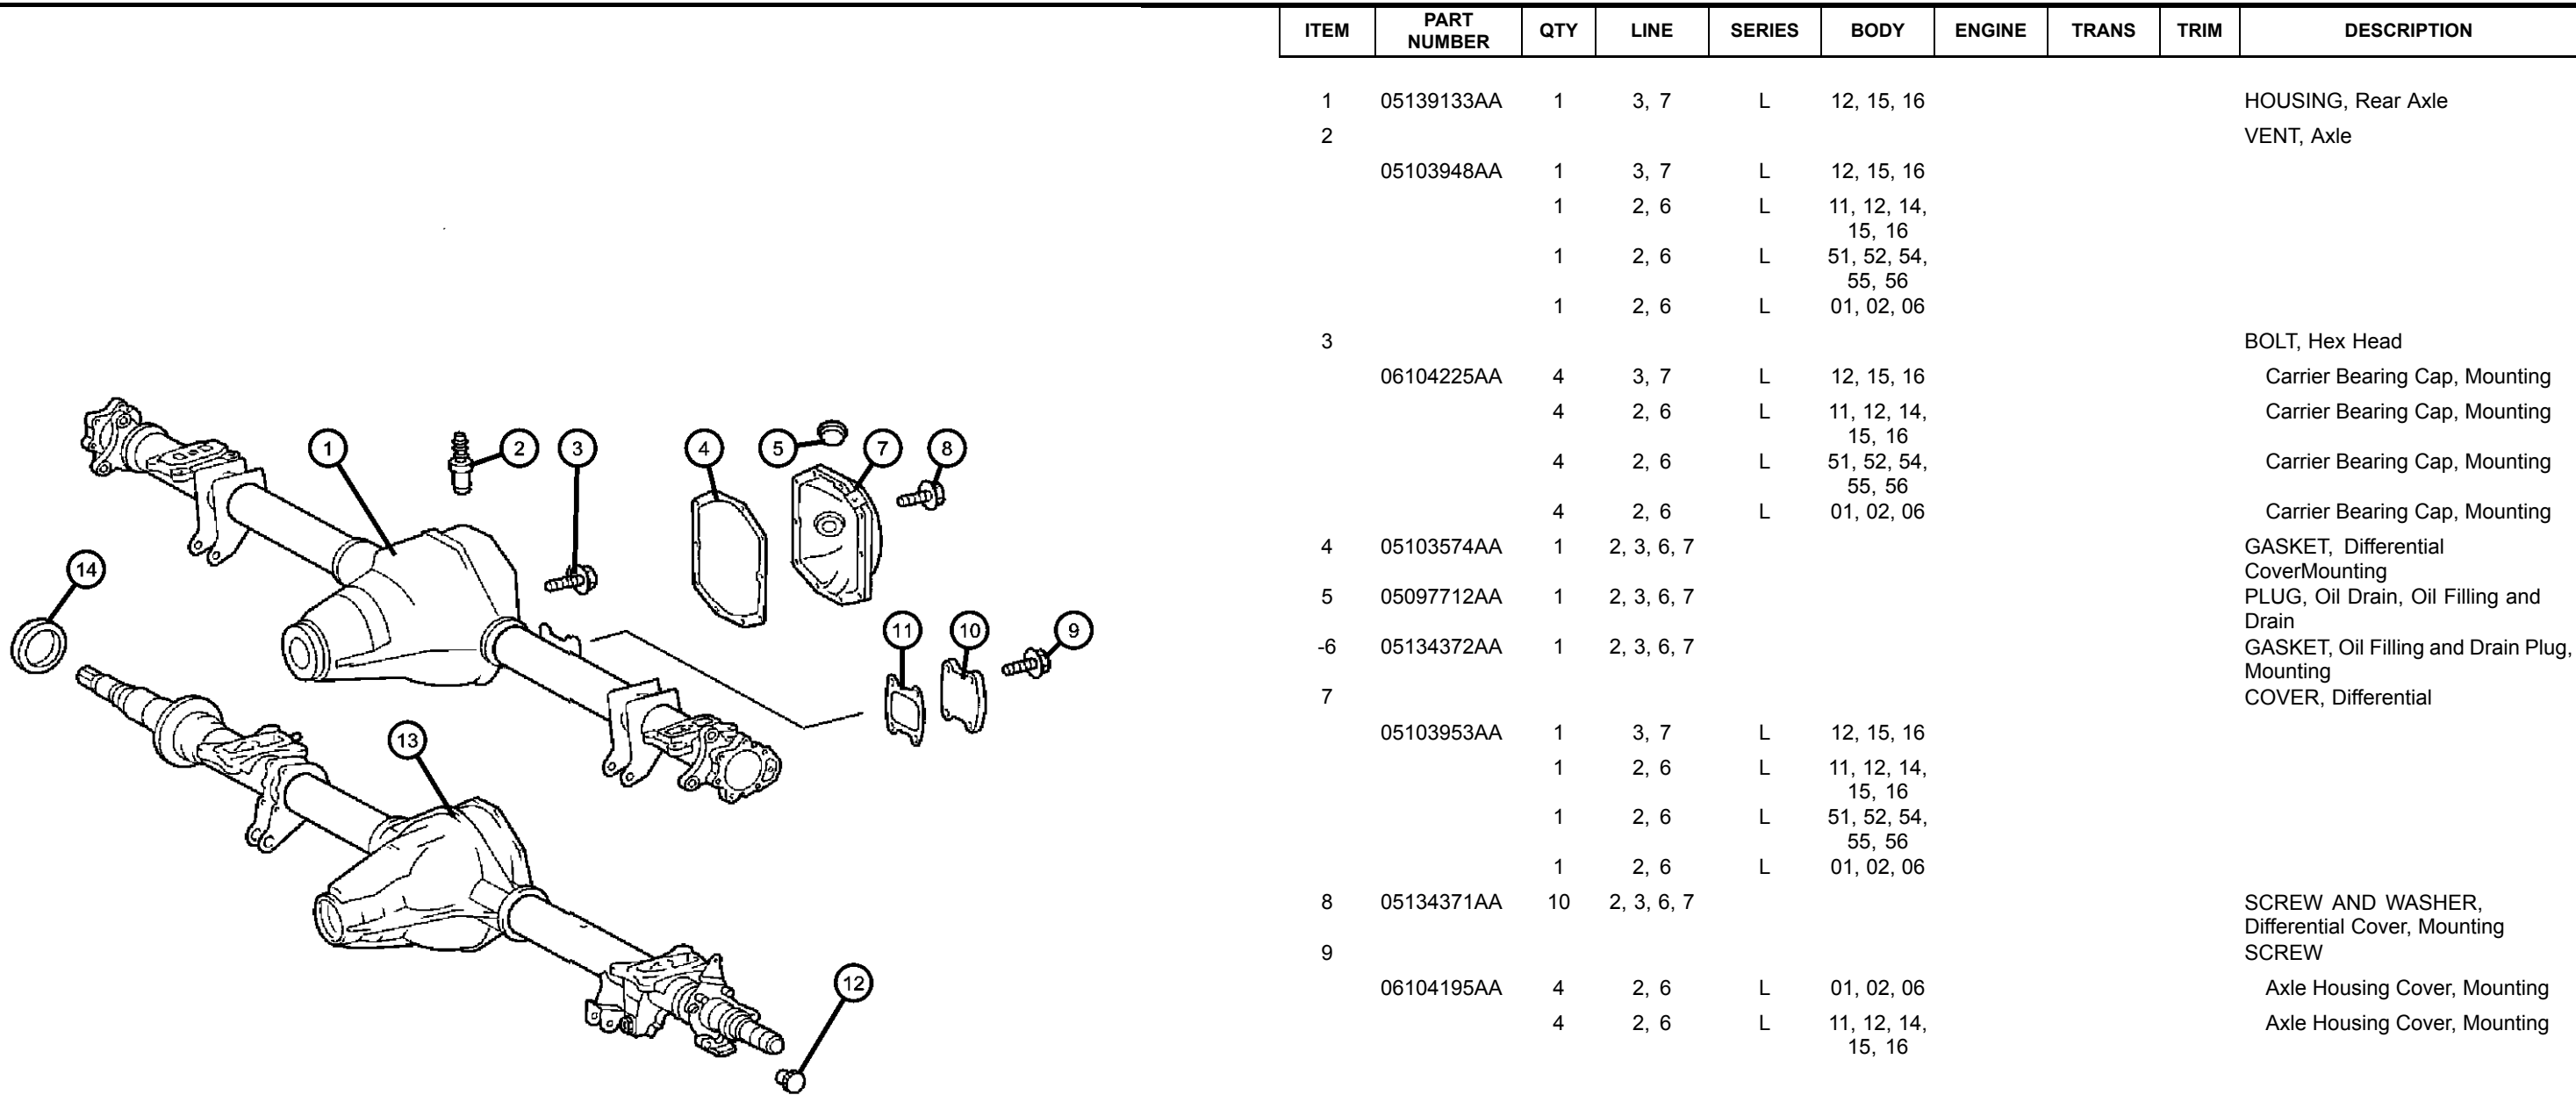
1 2 3 4 5 7 8 14 11 10 9 13 12

| ITEM | PART NUMBER | QTY | LINE | SERIES | BODY | ENGINE | TRANS | TRIM | DESCRIPTION |
|---|---|---|---|---|---|---|---|---|---|
| 1 | 05139133AA | 1 | 3, 7 | L | 12, 15, 16 | | | | HOUSING, Rear Axle |
| 2 | | | | | | | | | VENT, Axle |
| | 05103948AA | 1 | 3, 7 | L | 12, 15, 16 | | | | |
| | | 1 | 2, 6 | L | 11, 12, 14, 15, 16 | | | | |
| | | 1 | 2, 6 | L | 51, 52, 54, 55, 56 | | | | |
| | | 1 | 2, 6 | L | 01, 02, 06 | | | | |
| 3 | | | | | | | | | BOLT, Hex Head |
| | 06104225AA | 4 | 3, 7 | L | 12, 15, 16 | | | | Carrier Bearing Cap, Mounting |
| | | 4 | 2, 6 | L | 11, 12, 14, 15, 16 | | | | Carrier Bearing Cap, Mounting |
| | | 4 | 2, 6 | L | 51, 52, 54, 55, 56 | | | | Carrier Bearing Cap, Mounting |
| | | 4 | 2, 6 | L | 01, 02, 06 | | | | Carrier Bearing Cap, Mounting |
| 4 | 05103574AA | 1 | 2, 3, 6, 7 | | | | | | GASKET, Differential CoverMounting |
| 5 | 05097712AA | 1 | 2, 3, 6, 7 | | | | | | PLUG, Oil Drain, Oil Filling and Drain |
| -6 | 05134372AA | 1 | 2, 3, 6, 7 | | | | | | GASKET, Oil Filling and Drain Plug, Mounting |
| 7 | | | | | | | | | COVER, Differential |
| | 05103953AA | 1 | 3, 7 | L | 12, 15, 16 | | | | |
| | | 1 | 2, 6 | L | 11, 12, 14, 15, 16 | | | | |
| | | 1 | 2, 6 | L | 51, 52, 54, 55, 56 | | | | |
| | | 1 | 2, 6 | L | 01, 02, 06 | | | | |
| 8 | 05134371AA | 10 | 2, 3, 6, 7 | | | | | | SCREW AND WASHER, Differential Cover, Mounting |
| 9 | | | | | | | | | SCREW |
| | 06104195AA | 4 | 2, 6 | L | 01, 02, 06 | | | | Axle Housing Cover, Mounting |
| | | 4 | 2, 6 | L | 11, 12, 14, 15, 16 | | | | Axle Housing Cover, Mounting |